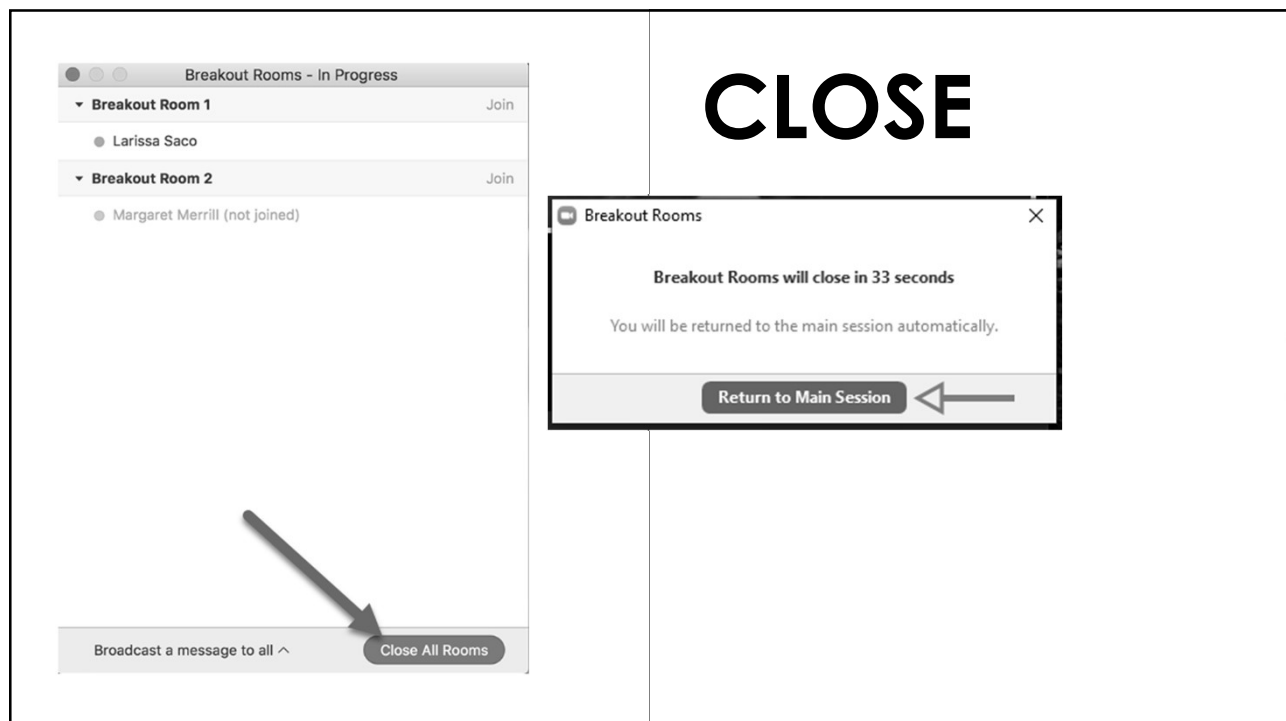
Breakout Rooms - In Progress

Breakout Room 1 Join

Larissa Saco

Breakout Room 2 Join

Margaret Merrill (not joined)

Broadcast a message to all ^

Close All Rooms

CLOSE

Breakout Rooms ×

Breakout Rooms will close in 33 seconds

You will be returned to the main session automatically.

Return to Main Session